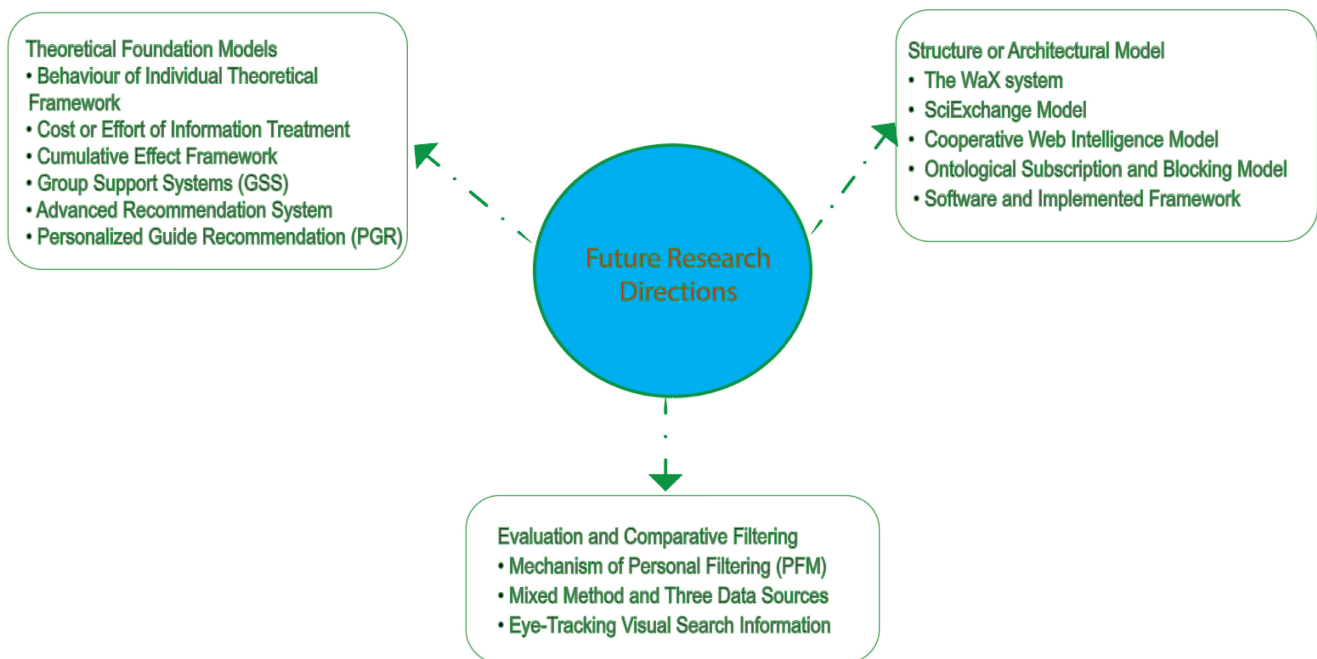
Theoretical Foundation Models
• Behaviour of Individual Theoretical Framework
• Cost or Effort of Information Treatment
• Cumulative Effect Framework
• Group Support Systems (GSS)
• Advanced Recommendation System
• Personalized Guide Recommendation (PGR)

Structure or Architectural Model
• The WaX system
• SciExchange Model
• Cooperative Web Intelligence Model
• Ontological Subscription and Blocking Model
• Software and Implemented Framework

Future Research Directions

Evaluation and Comparative Filtering
• Mechanism of Personal Filtering (PFM)
• Mixed Method and Three Data Sources
• Eye-Tracking Visual Search Information